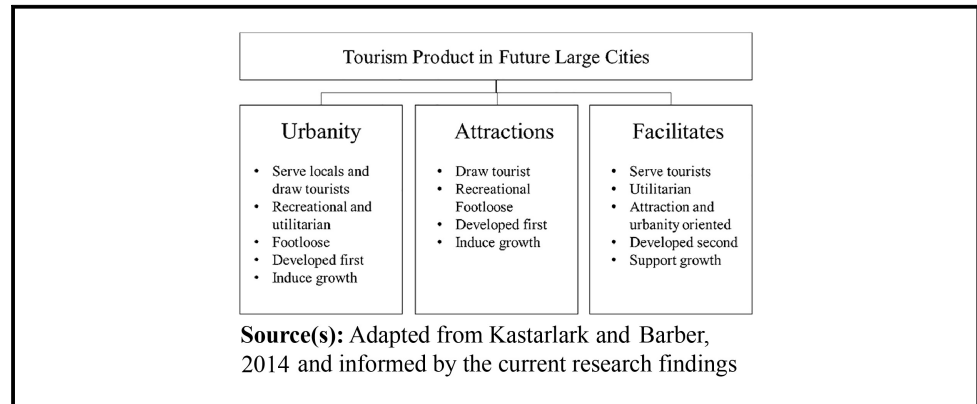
Tourism Product in Future Large Cities

Urbanity

- Serve locals and draw tourists
- Recreational and utilitarian
- Footloose
- Developed first
- Induce growth

Attractions

- Draw tourist
- Recreational Footloose
- Developed first
- Induce growth

Facilitates

- Serve tourists
- Utilitarian
- Attraction and urbanity oriented
- Developed second
- Support growth

**Source(s):** Adapted from Kastarlark and Barber, 2014 and informed by the current research findings